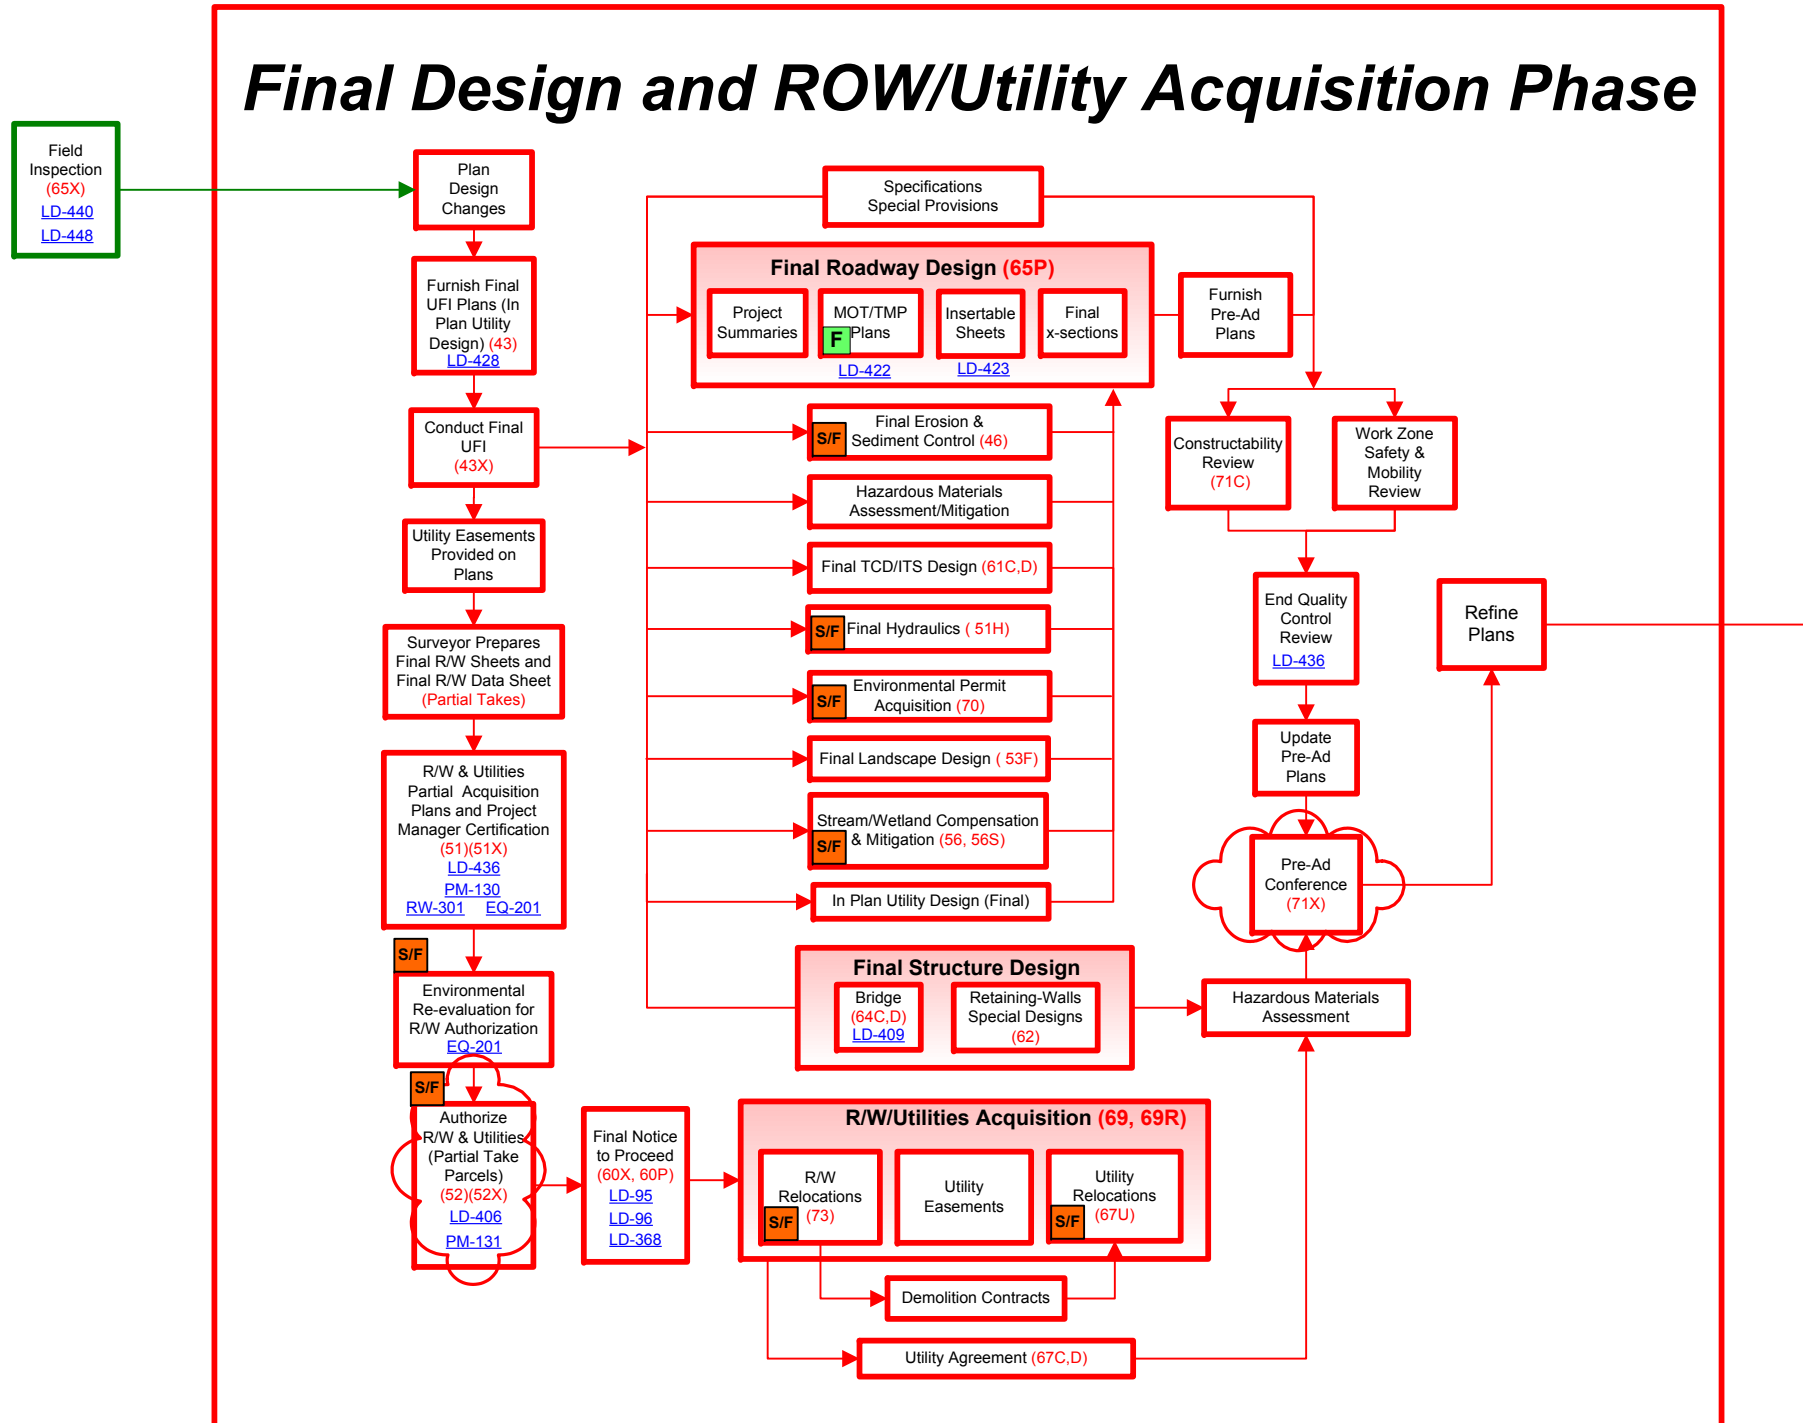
Final Design and ROW/Utility Acquisition Phase

Field Inspection (65X) LD-440 LD-448

Plan Design Changes

Furnish Final UFI Plans (In Plan Utility Design) (43) LD-428

Conduct Final UFI (43X)

Utility Easements Provided on Plans

Surveyor Prepares Final R/W Sheets and Final R/W Data Sheet (Partial Takes)

R/W & Utilities Partial Acquisition Plans and Project Manager Certification (51)(51X) LD-436 PM-130 RW-301 EQ-201

S/F
Environmental Re-evaluation for R/W Authorization EQ-201

S/F
Authorize R/W & Utilities (Partial Take Parcels) (52)(52X) LD-406 PM-131

Final Notice to Proceed (60X, 60P) LD-95 LD-96 LD-368

Specifications Special Provisions

Final Roadway Design (65P)
Project Summaries
MOT/TMP Plans F
Insertable Sheets
Final x-sections
LD-422 LD-423

Furnish Pre-Ad Plans

S/F Final Erosion & Sediment Control (46)

Hazardous Materials Assessment/Mitigation

Final TCD/ITS Design (61C,D)

S/F Final Hydraulics ( 51H)

S/F Environmental Permit Acquisition (70)

Final Landscape Design ( 53F)

Stream/Wetland Compensation & Mitigation (56, 56S) S/F

In Plan Utility Design (Final)

Final Structure Design
Bridge (64C,D) LD-409
Retaining-Walls Special Designs (62)

Constructability Review (71C)

Work Zone Safety & Mobility Review

End Quality Control Review LD-436

Update Pre-Ad Plans

Pre-Ad Conference (71X)

Refine Plans

Hazardous Materials Assessment

R/W/Utilities Acquisition (69, 69R)
R/W Relocations (73) S/F
Utility Easements
Utility Relocations (67U) S/F

Demolition Contracts

Utility Agreement (67C,D)